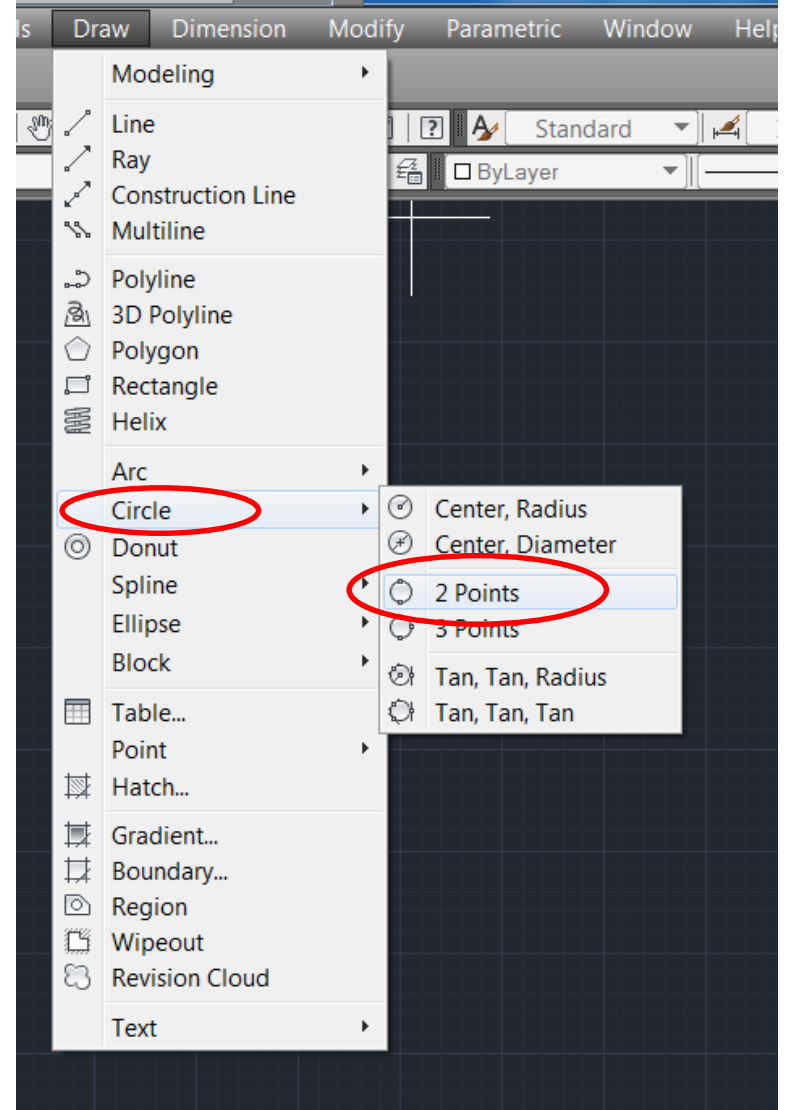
ls Draw Dimension Modify Parametric Window Help

Standard

ByLayer

Modeling

Line
Ray
Construction Line
Multiline

Polyline
3D Polyline
Polygon
Rectangle
Helix

Arc
Circle
Donut
Spline
Ellipse
Block

Table...
Point
Hatch...

Gradient...
Boundary...
Region
Wipeout
Revision Cloud

Text

Center, Radius
Center, Diameter
2 Points
3 Points
Tan, Tan, Radius
Tan, Tan, Tan